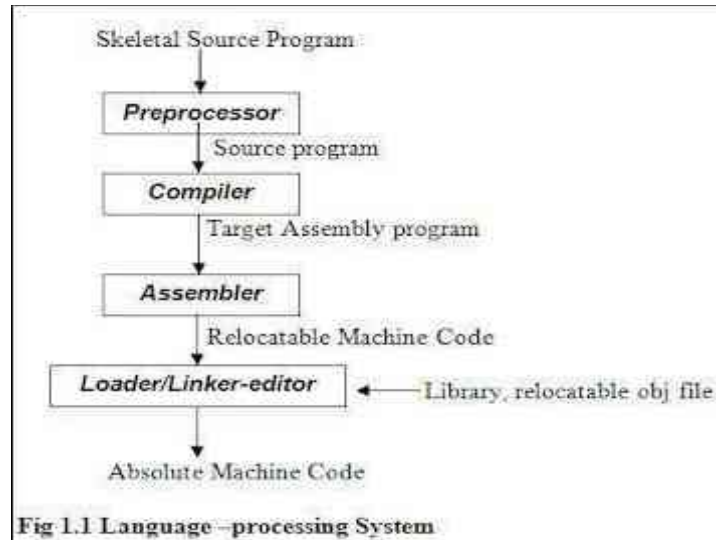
Skeletal Source Program

Preprocessor

Source program

Compiler

Target Assembly program

Assembler

Relocatable Machine Code

Loader/Linker-editor

Library, relocatable obj file

Absolute Machine Code

Fig 1.1 Language –processing System